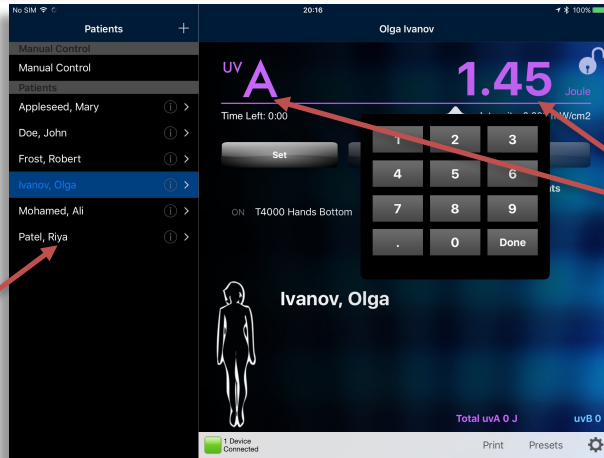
No SIM 20:16 100%

Patients +

Manual Control

Manual Control

Patients

Appleseed, Mary

Doe, John

Frost, Robert

Ivanov, Olga

Mohamed, Ali

Patel, Riya

Olga Ivanov

UV A

1.45 Joule

Time Left: 0:00

Intensity 0.00 mW/cm2

Set

ts

ON T4000 Hands Bottom

| 1 | 2 | 3 |
|---|---|---|
| 4 | 5 | 6 |
| 7 | 8 | 9 |
| . | 0 | Done |

Ivanov, Olga

Total uvA 0 J

uvB 0

1 Device Connected

Print

Presets